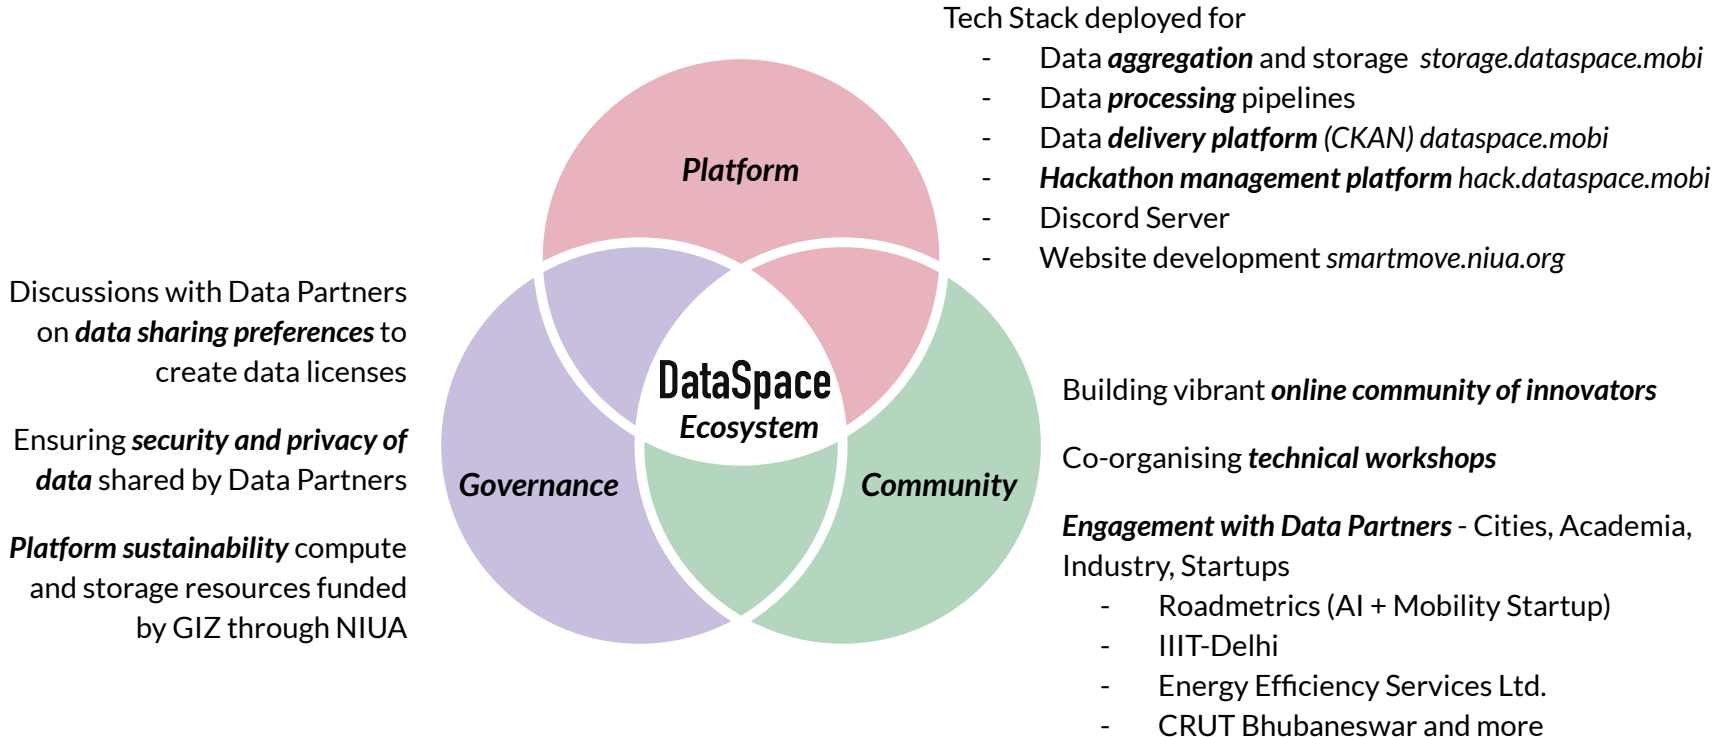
Tech Stack deployed for
- Data aggregation and storage storage.dataspace.mobi
- Data processing pipelines
- Data delivery platform (CKAN) dataspace.mobi
- Hackathon management platform hack.dataspace.mobi
- Discord Server
- Website development smartmove.niua.org

Platform

Discussions with Data Partners on data sharing preferences to create data licenses

Ensuring security and privacy of data shared by Data Partners

Platform sustainability compute and storage resources funded by GIZ through NIUA

DataSpace Ecosystem

Governance

Community

Building vibrant online community of innovators

Co-organising technical workshops

Engagement with Data Partners - Cities, Academia, Industry, Startups
- Roadmetrics (AI + Mobility Startup)
- IIIT-Delhi
- Energy Efficiency Services Ltd.
- CRUT Bhubaneswar and more